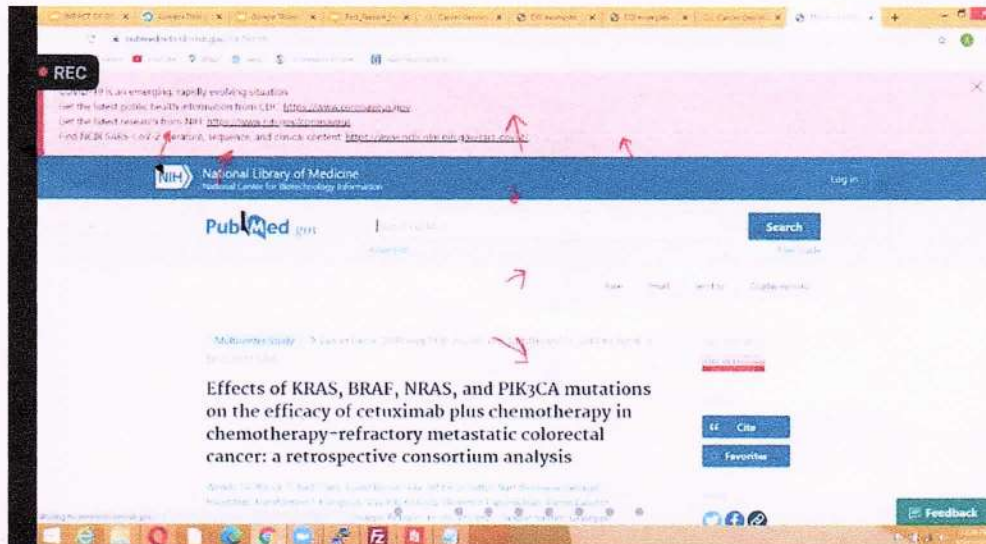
REC

COVID-19 is an emerging, rapidly evolving situation.
Get the latest public health information from CDC: https://www.coronavirus.gov
Get the latest research from NIH: https://www.nih.gov/coronavirus
Find NCBI SARS-CoV-2 literature, sequence, and clinical content: https://www.ncbi.nlm.nih.gov/sars-cov-2/

NIH National Library of Medicine
National Center for Biotechnology Information

Log in

PubMed.gov

Search

Advanced

User Guide

Save Email Send to Display options

Multicenter Study

Effects of KRAS, BRAF, NRAS, and PIK3CA mutations on the efficacy of cetuximab plus chemotherapy in chemotherapy-refractory metastatic colorectal cancer: a retrospective consortium analysis

Cite

Favorites

Feedback